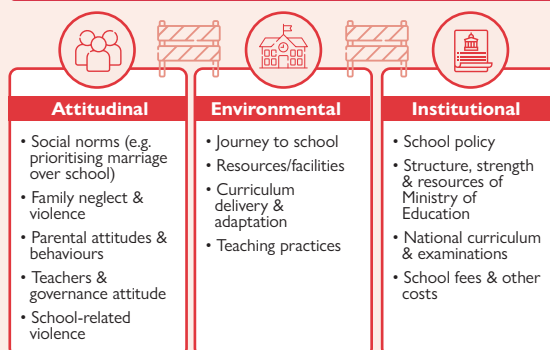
Attitudinal

- Social norms (e.g. prioritising marriage over school)
- Family neglect & violence
- Parental attitudes & behaviours
- Teachers & governance attitude
- School-related violence

Environmental

- Journey to school
- Resources/facilities
- Curriculum delivery & adaptation
- Teaching practices

Institutional

- School policy
- Structure, strength & resources of Ministry of Education
- National curriculum & examinations
- School fees & other costs